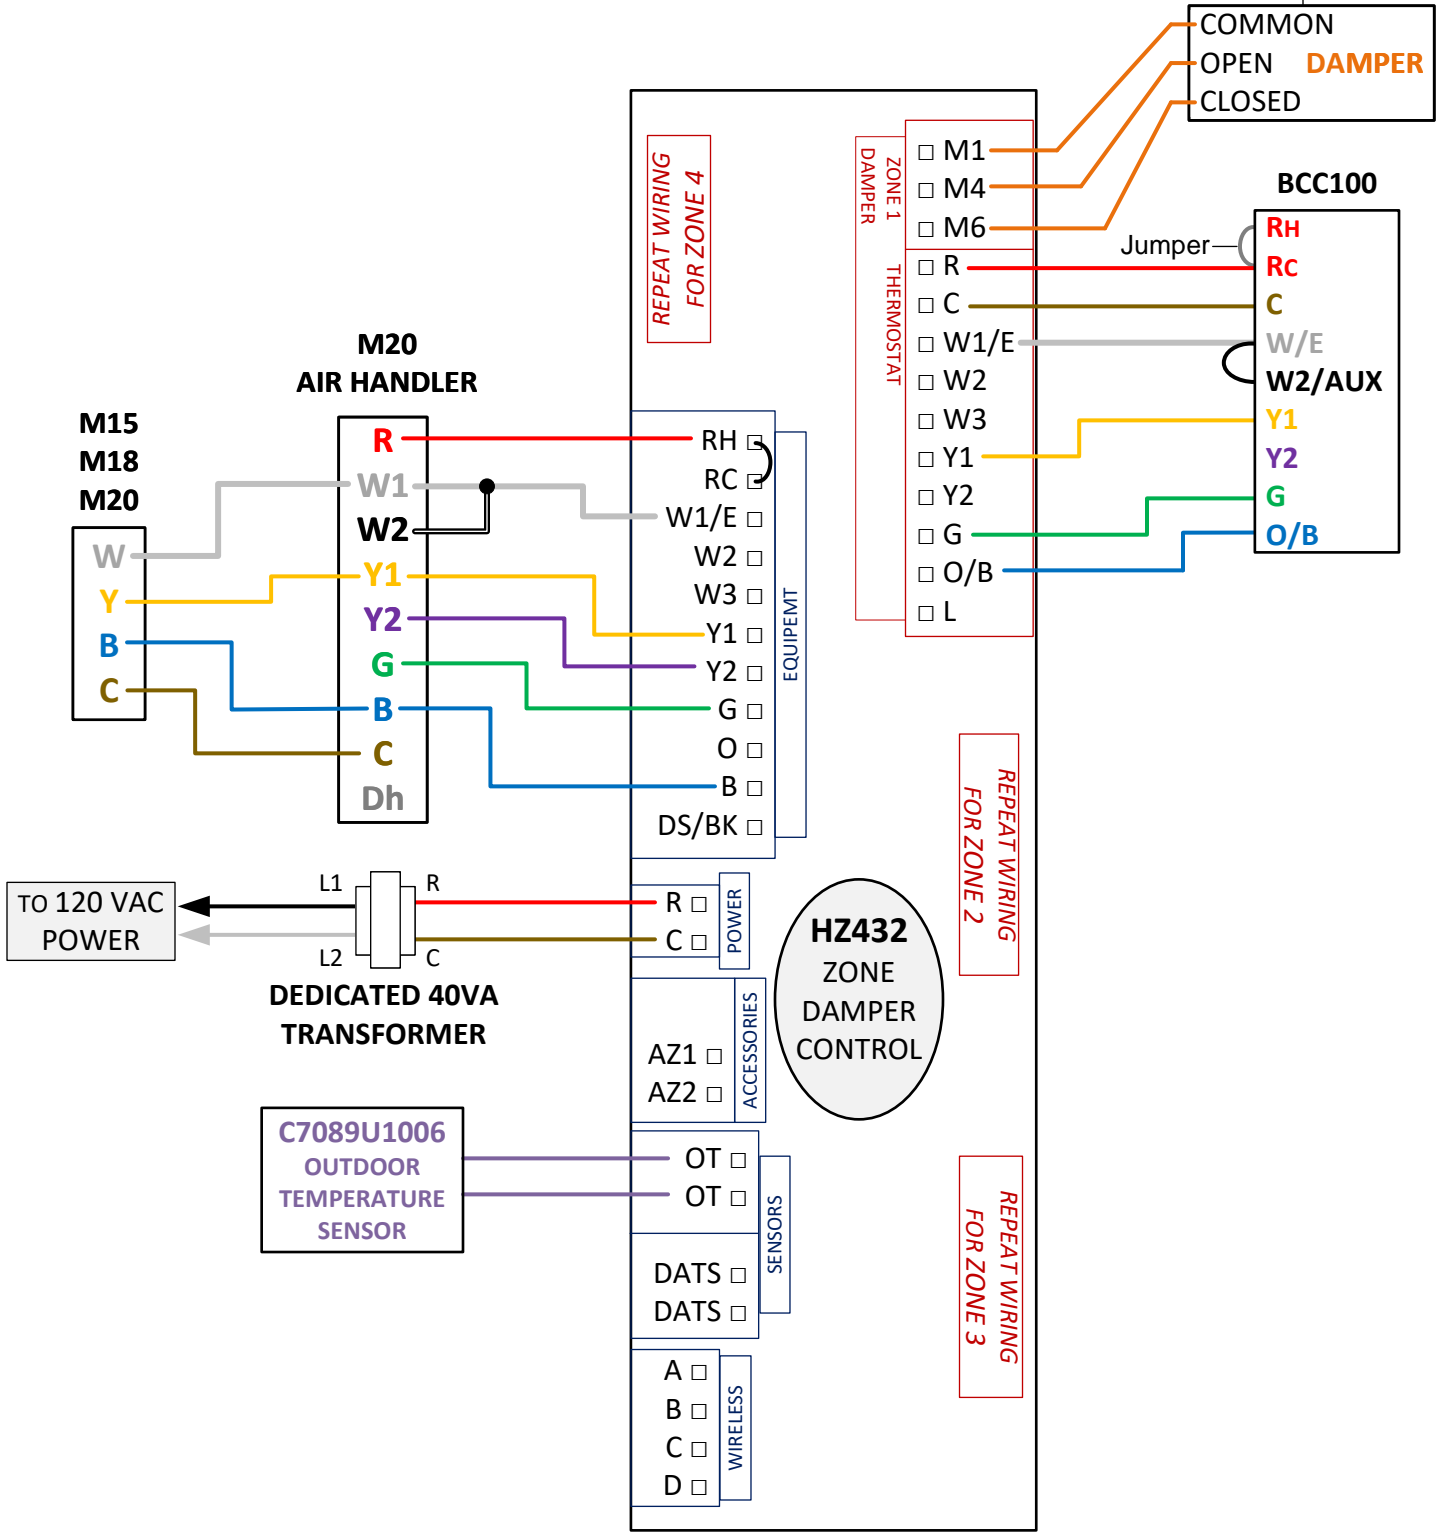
COMMON
OPEN DAMPER
CLOSED

BCC100
RH
RC
C
W/E
W2/AUX
Y1
Y2
G
O/B

Jumper

ZONE 1 DAMPER
M1
M4
M6

THERMOSTAT
R
C
W1/E
W2
W3
Y1
Y2
G
O/B
L

REPEAT WIRING FOR ZONE 4

M20
AIR HANDLER
R
W1
W2
Y1
Y2
G
B
C
Dh

M15
M18
M20
W
Y
B
C

EQUIPEMT
RH
RC
W1/E
W2
W3
Y1
Y2
G
O
B
DS/BK

REPEAT WIRING FOR ZONE 2

TO 120 VAC POWER
L1
L2
R
C
DEDICATED 40VA TRANSFORMER

POWER
R
C

HZ432
ZONE
DAMPER
CONTROL

ACCESSORIES
AZ1
AZ2

C7089U1006
OUTDOOR
TEMPERATURE
SENSOR

SENSORS
OT
OT
DATS
DATS

REPEAT WIRING FOR ZONE 3

WIRELESS
A
B
C
D